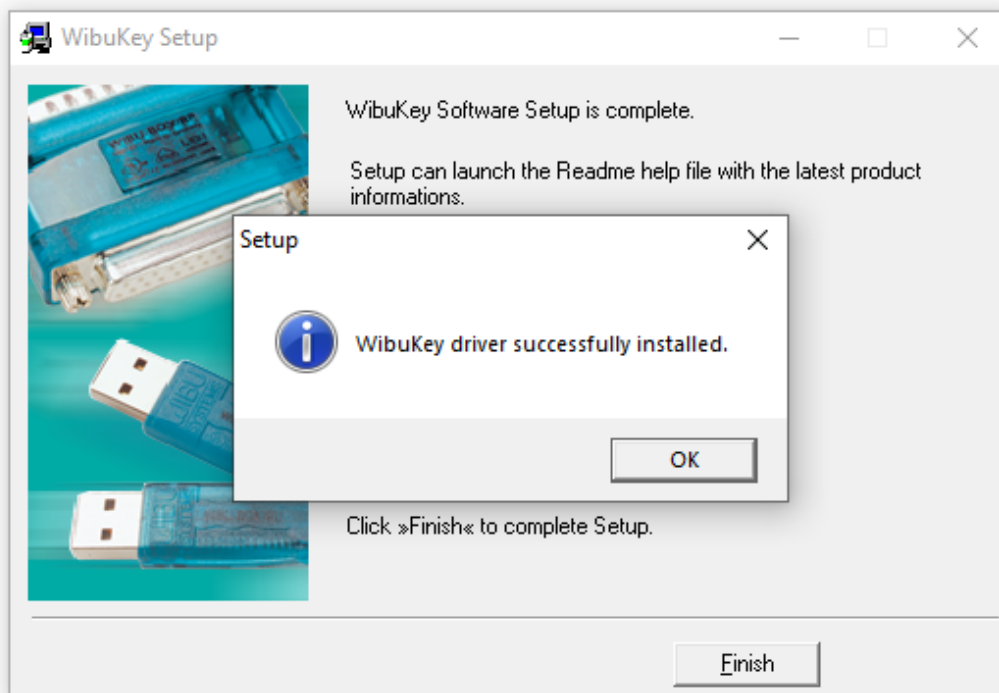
WibuKey Setup

WibuKey Software Setup is complete.

Setup can launch the Readme help file with the latest product informations.

Setup

WibuKey driver successfully installed.

OK

Click »Finish« to complete Setup.

Finish